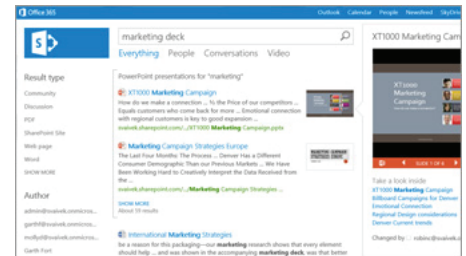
Office 365

Outlook Calendar People Newsfeed SkyDrive

marketing deck

Everything People Conversations Video

Result type

Community

Discussion

PDF

SharePoint Site

Web page

Word

SHOW MORE

Author

admin@svaivek.onmicros...

garthf@svaivek.onmicros...

mollyd@svaivek.onmicros...

Garth Fort

PowerPoint presentations for "marketing"

XT1000 Marketing Campaign

How do we make a connection ... To the Price of our competitors ... Emotional connection with regional customers is key to good expansion ...

svaivek.sharepoint.com/.../XT1000 Marketing Campaign.pptx

Marketing Campaign Strategies Europe

The Last Four Months: The Process ... Denver Has a Different Consumer Demographic Than our Previous Markets ... We Have Been Working Hard to Creatively Interpret the Data Received from the ...

svaivek.sharepoint.com/.../Marketing Campaign Strategies ...

SHOW MORE

About 15 results

International Marketing Strategies

be a reason for this packaging—our marketing research shows that every element should help ... and as shown in the accompanying marketing deck, we take a better

XT1000 Marketing Cam

XT1000 Marketing Campaign

SLIDE 1 OF 9

Take a look inside

XT1000 Marketing Campaign

Billboard Campaigns for Denver

Emotional Connection

Regional Design considerations

Denver Current trends

Changed by robinc@svaivek.o